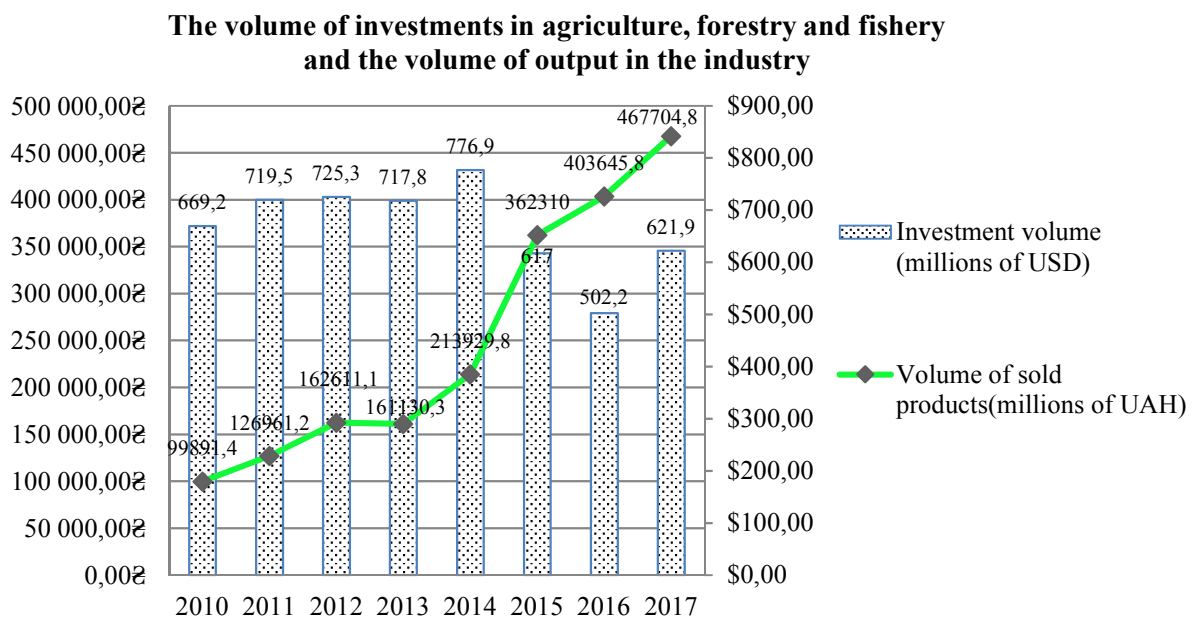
The volume of investments in agriculture, forestry and fishery and the volume of output in the industry

500 000,00₴
450 000,00₴
400 000,00₴
350 000,00₴
300 000,00₴
250 000,00₴
200 000,00₴
150 000,00₴
100 000,00₴
50 000,00₴
0,00₴

$900,00
$800,00
$700,00
$600,00
$500,00
$400,00
$300,00
$200,00
$100,00
$0,00

669,2
719,5
725,3
717,8
776,9
617
502,2
621,9

99891,4
126961,2
162611,1
161130,3
213929,8
362310
403645,8
467704,8

2010 2011 2012 2013 2014 2015 2016 2017

Investment volume (millions of USD)

Volume of sold products(millions of UAH)